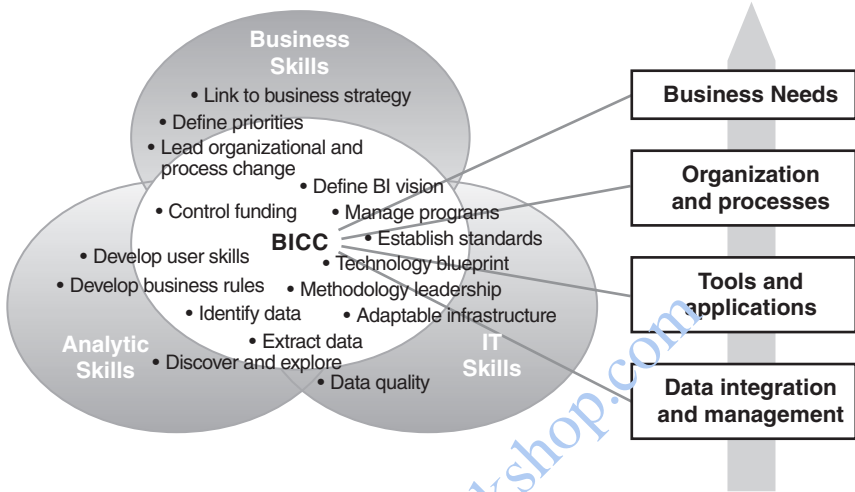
Business Skills

• Link to business strategy
• Define priorities
• Lead organizational and process change
• Define BI vision
• Control funding
• Manage programs
BICC
• Establish standards
• Develop user skills
• Technology blueprint
• Develop business rules
• Methodology leadership
• Identify data
• Adaptable infrastructure
• Extract data
• Discover and explore
• Data quality

Analytic Skills

IT Skills

Business Needs

Organization and processes

Tools and applications

Data integration and management

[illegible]shop.com